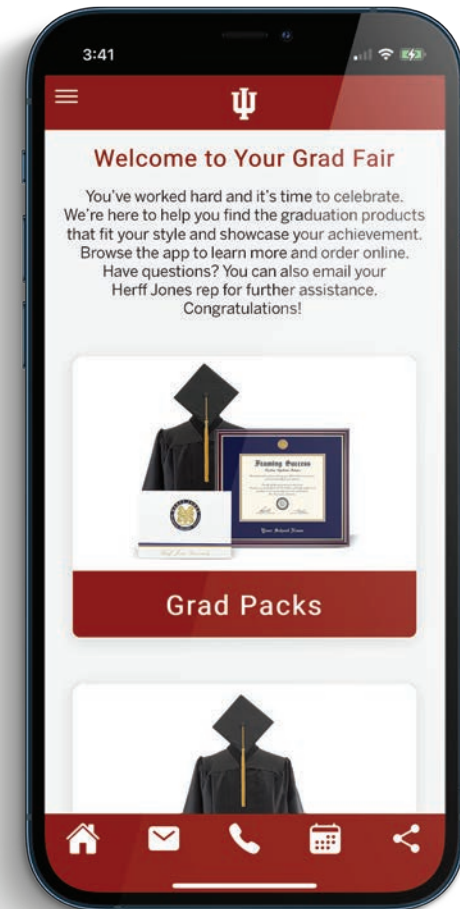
3:41

Welcome to Your Grad Fair

You've worked hard and it's time to celebrate. We're here to help you find the graduation products that fit your style and showcase your achievement. Browse the app to learn more and order online. Have questions? You can also email your Herff Jones rep for further assistance. Congratulations!

Framing Success

Your School Name

Grad Packs